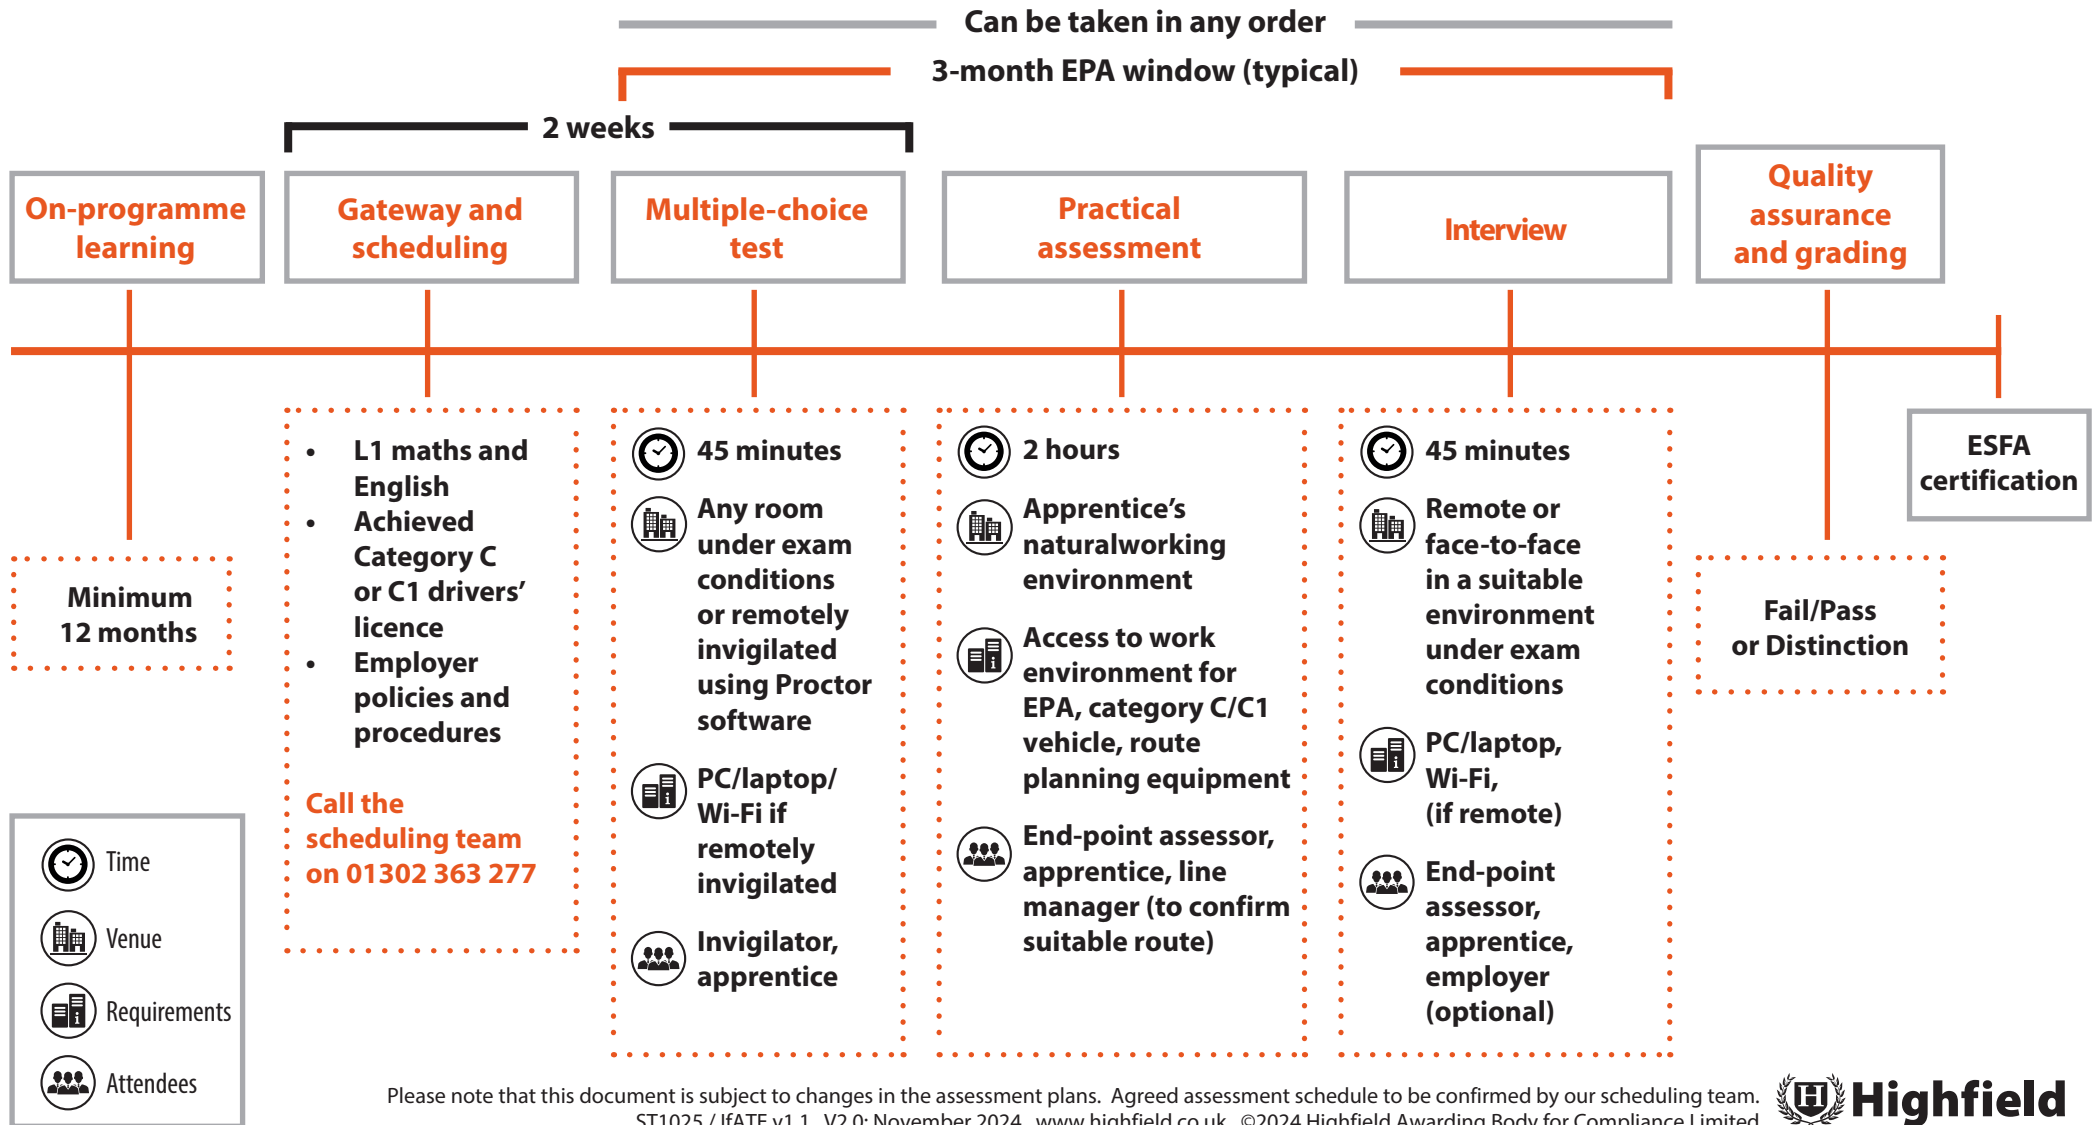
Can be taken in any order

3-month EPA window (typical)

2 weeks

On-programme learning

Gateway and scheduling

Multiple-choice test

Practical assessment

Interview

Quality assurance and grading

Minimum 12 months

- L1 maths and English
- Achieved Category C or C1 drivers' licence
- Employer policies and procedures

Call the scheduling team on 01302 363 277

45 minutes

Any room under exam conditions or remotely invigilated using Proctor software

PC/laptop/ Wi-Fi if remotely invigilated

Invigilator, apprentice

2 hours

Apprentice's naturalworking environment

Access to work environment for EPA, category C/C1 vehicle, route planning equipment

End-point assessor, apprentice, line manager (to confirm suitable route)

45 minutes

Remote or face-to-face in a suitable environment under exam conditions

PC/laptop, Wi-Fi, (if remote)

End-point assessor, apprentice, employer (optional)

Fail/Pass or Distinction

ESFA certification

Time

Venue

Requirements

Attendees

Please note that this document is subject to changes in the assessment plans. Agreed assessment schedule to be confirmed by our scheduling team.
ST1025 / IfATE v1.1 V2.0: November 2024 www.highfield.co.uk ©2024 Highfield Awarding Body for Compliance Limited

Highfield